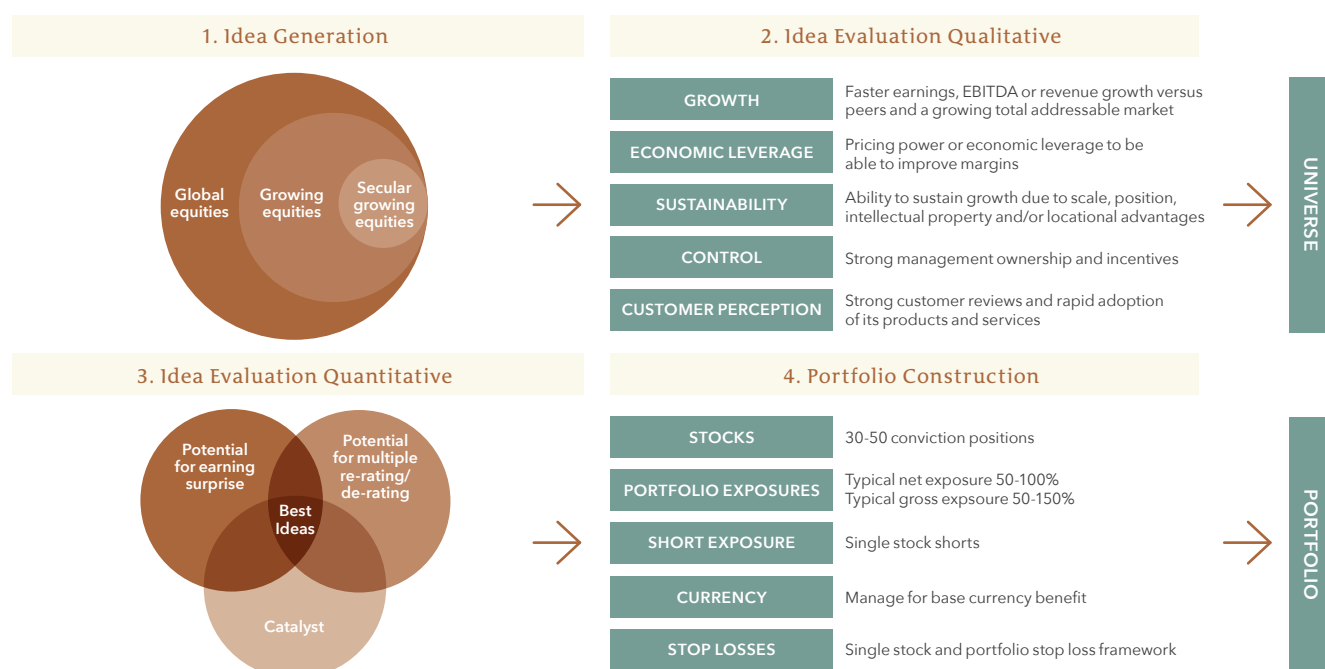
1. Idea Generation

Global equities

Growing equities

Secular growing equities

2. Idea Evaluation Qualitative

| GROWTH | Faster earnings, EBITDA or revenue growth versus peers and a growing total addressable market |
|---|---|
| ECONOMIC LEVERAGE | Pricing power or economic leverage to be able to improve margins |
| SUSTAINABILITY | Ability to sustain growth due to scale, position, intellectual property and/or locational advantages |
| CONTROL | Strong management ownership and incentives |
| CUSTOMER PERCEPTION | Strong customer reviews and rapid adoption of its products and services |

UNIVERSE

3. Idea Evaluation Quantitative

Potential for earning surprise

Potential for multiple re-rating/ de-rating

Best Ideas

Catalyst

4. Portfolio Construction

| STOCKS | 30-50 conviction positions |
|---|---|
| PORTFOLIO EXPOSURES | Typical net exposure 50-100% Typical gross expsoure 50-150% |
| SHORT EXPOSURE | Single stock shorts |
| CURRENCY | Manage for base currency benefit |
| STOP LOSSES | Single stock and portfolio stop loss framework |

PORTFOLIO